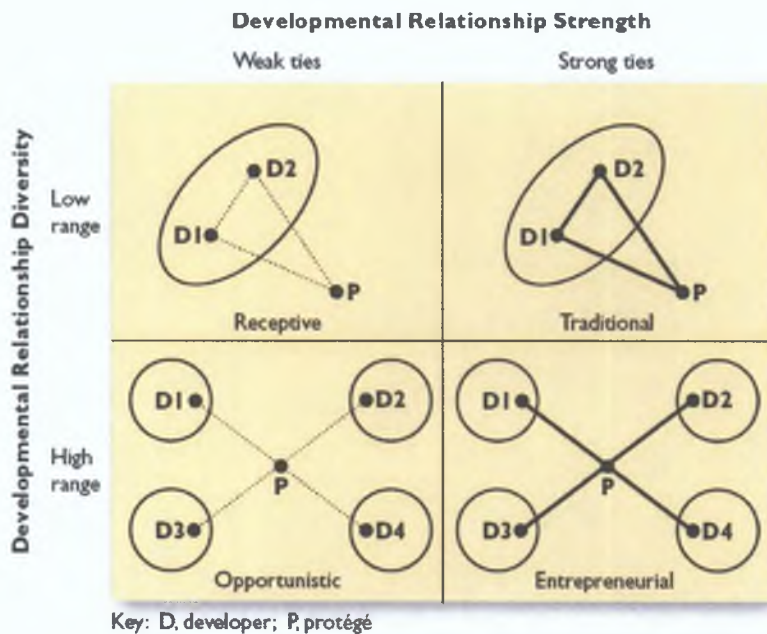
Developmental Relationship Strength

Weak ties

Strong ties

Developmental Relationship Diversity

Low range

D2

D1

P

Receptive

D2

D1

P

Traditional

High range

D1

D2

P

D3

D4

Opportunistic

D1

D2

P

D3

D4

Entrepreneurial

Key: D, developer; P, protégé